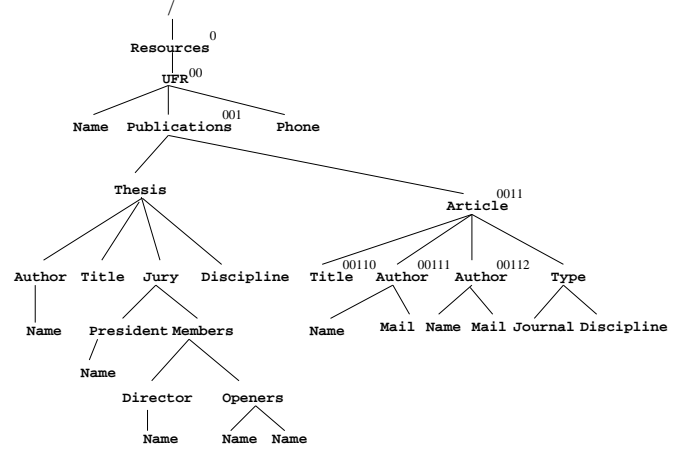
/

Resources 0

UFR 00

Name Publications 001 Phone

Thesis

Article 0011

Author Title Jury Discipline

Title 00110 Author 00111 Author 00112 Type

Name

Name Mail Name Mail Journal Discipline

President Members

Name

Director Openers

Name Name Name